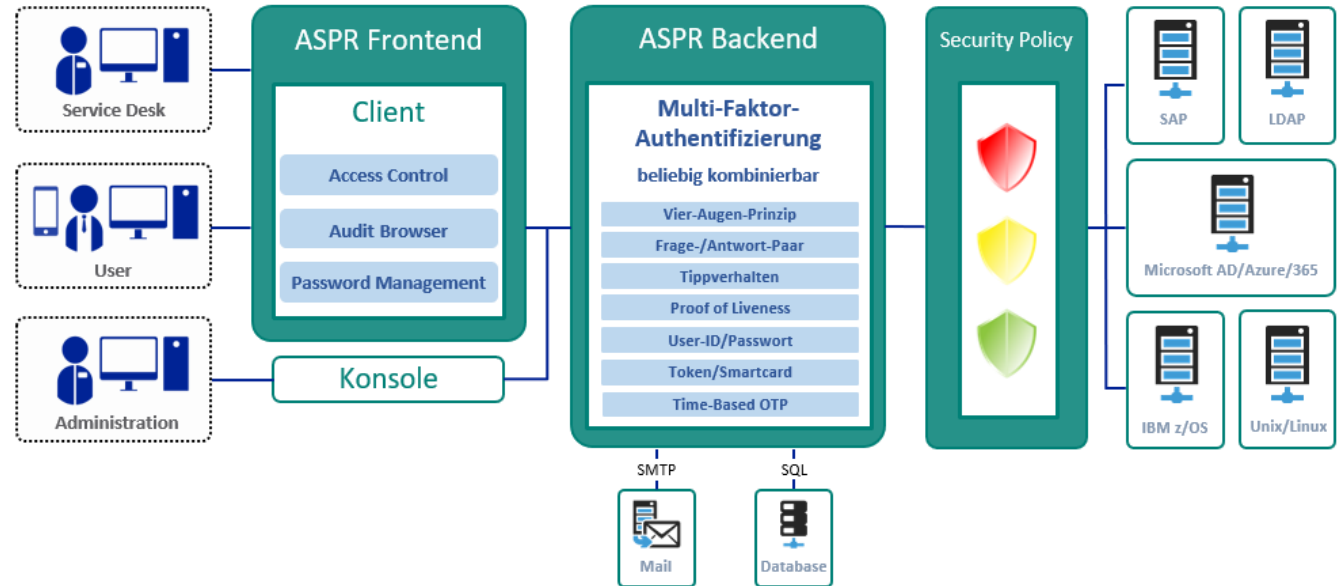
Service Desk

User

Administration

ASPR Frontend

Client

Access Control

Audit Browser

Password Management

Konsole

ASPR Backend

Multi-Faktor-Authentifizierung

beliebig kombinierbar

Vier-Augen-Prinzip

Frage-/Antwort-Paar

Tippverhalten

Proof of Liveness

User-ID/Passwort

Token/Smartcard

Time-Based OTP

SMTP

SQL

Mail

Database

Security Policy

SAP

LDAP

Microsoft AD/Azure/365

IBM z/OS

Unix/Linux